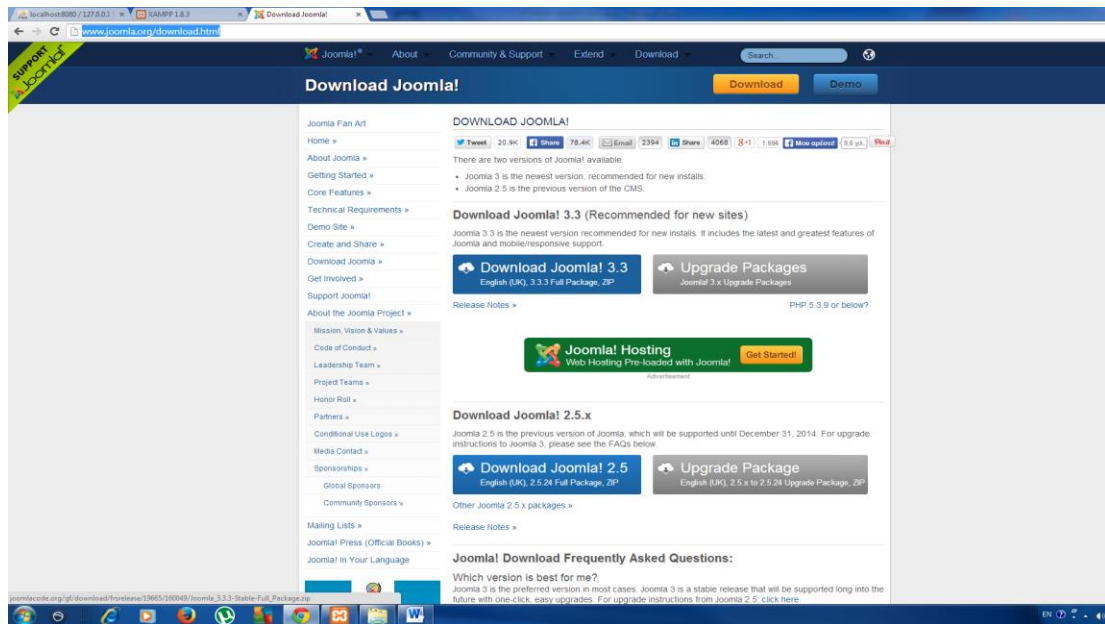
localhost:8080 / 127.0.0.1 ×
XAMPP 1.8.3 ×
Download Joomla! ×

www.joomla.org/download.html

SUPPORT Joomla!

Joomla!® About Community & Support Extend Download Search...

Download Joomla!

Download Demo

Joomla Fan Art
Home »
About Joomla »
Getting Started »
Core Features »
Technical Requirements »
Demo Site »
Create and Share »
Download Joomla »
Get Involved »
Support Joomla!
About the Joomla Project »
Mission, Vision & Values »
Code of Conduct »
Leadership Team »
Project Teams »
Honor Roll »
Partners »
Conditional Use Logos »
Media Contact »
Sponsorships »
Global Sponsors
Community Sponsors »
Mailing Lists »
Joomla! Press (Official Books) »
Joomla! In Your Language

DOWNLOAD JOOMLA!

Tweet 20.9K Share 78.4K Email 2394 Share 4068 8+1 1,686 Μου αρέσει! 8,6 χιλ. Pin it

There are two versions of Joomla! available.

• Joomla 3 is the newest version, recommended for new installs.
• Joomla 2.5 is the previous version of the CMS.

Download Joomla! 3.3 (Recommended for new sites)

Joomla 3.3 is the newest version recommended for new installs. It includes the latest and greatest features of Joomla and mobile/responsive support.

Download Joomla! 3.3
English (UK), 3.3.3 Full Package, ZIP

Upgrade Packages
Joomla! 3.x Upgrade Packages

Release Notes »

PHP 5.3.9 or below?

Joomla! Hosting
Web Hosting Pre-loaded with Joomla!
Get Started!
Advertisement

Download Joomla! 2.5.x

Joomla 2.5 is the previous version of Joomla, which will be supported until December 31, 2014. For upgrade instructions to Joomla 3, please see the FAQs below.

Download Joomla! 2.5
English (UK), 2.5.24 Full Package, ZIP

Upgrade Package
English (UK), 2.5.x to 2.5.24 Upgrade Package, ZIP

Other Joomla 2.5.x packages »

Release Notes »

Joomla! Download Frequently Asked Questions:

Which version is best for me?

Joomla 3 is the preferred version in most cases. Joomla 3 is a stable release that will be supported long into the future with one-click, easy upgrades. For upgrade instructions from Joomla 2.5, click here.

joomlacode.org/gf/download/frsrelease/19665/160049/Joomla_3.3.3-Stable-Full_Package.zip

EN